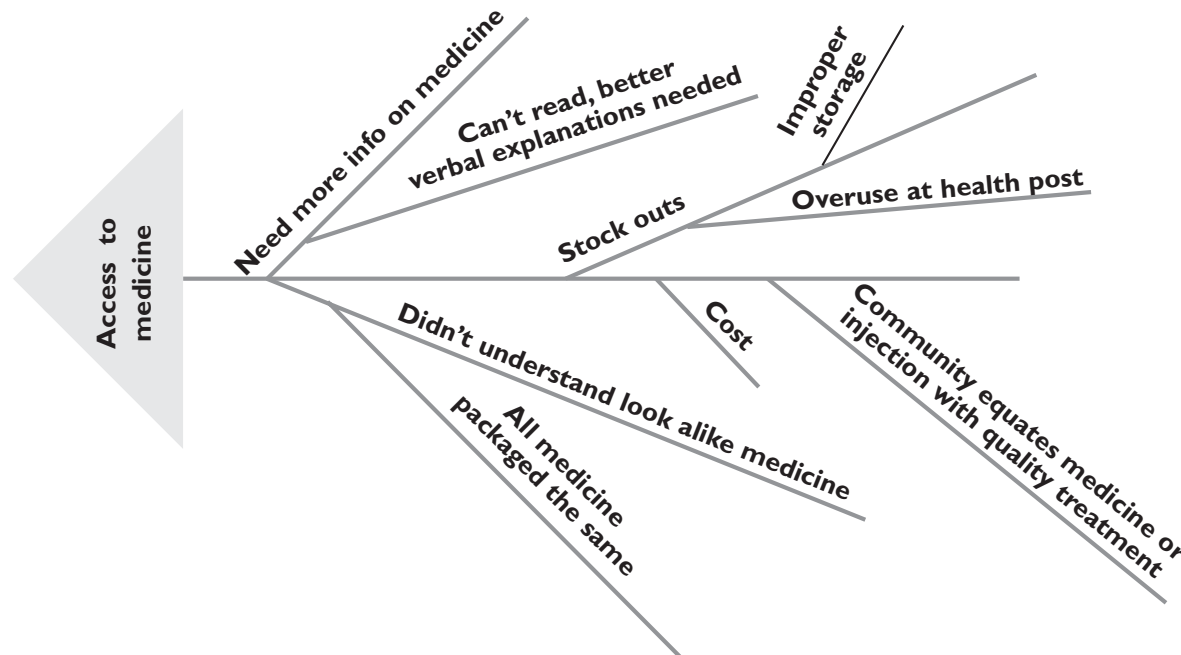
Access to medicine

Need more info on medicine

Can't read, better verbal explanations needed

Improper storage

Stock outs

Overuse at health post

Cost

Community equates medicine or injection with quality treatment

Didn't understand look alike medicine

All medicine packaged the same